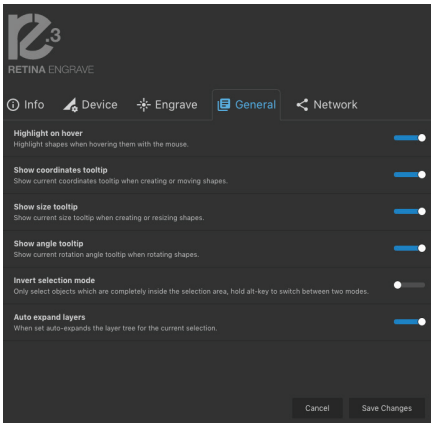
.3
RETINA ENGRAVE

Info Device Engrave General Network

Highlight on hover
Highlight shapes when hovering them with the mouse.

Show coordinates tooltip
Show current coordinates tooltip when creating or moving shapes.

Show size tooltip
Show current size tooltip when creating or resizing shapes.

Show angle tooltip
Show current rotation angle tooltip when rotating shapes.

Invert selection mode
Only select objects which are completely inside the selection area, hold alt-key to switch between two modes.

Auto expand layers
When set auto-expands the layer tree for the current selection.

Cancel
Save Changes